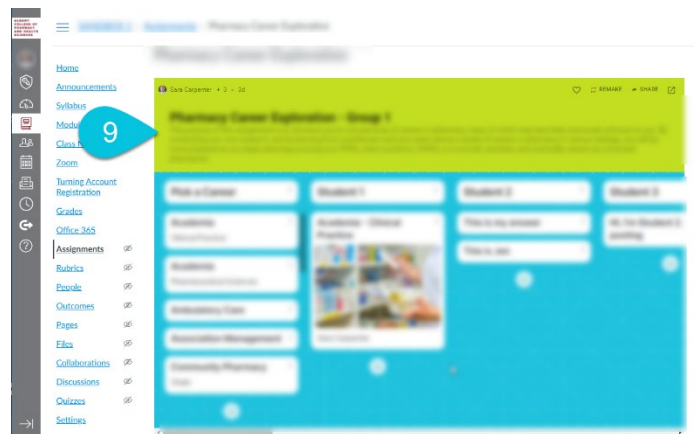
Home
Announcements
Syllabus
Modu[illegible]
Class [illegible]
Zoom
Turning Account Registration
Grades
Office 365
Assignments
Rubrics
People
Outcomes
Pages
Files
Collaborations
Discussions
Quizzes
Settings

9

Sara Carpenter • 3 • 2d
REMAKE
SHARE
Pharmacy Career Exploration - Group 1